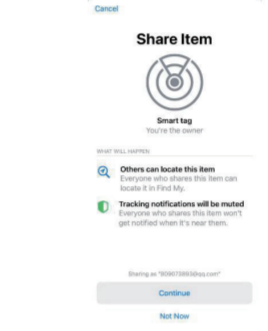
Cancel

Share Item

Smart tag
You're the owner

WHAT WILL HAPPEN

Others can locate this item
Everyone who shares this item can locate it in Find My.

Tracking notifications will be muted
Everyone who shares this item won't get notified when it's near them.

Sharing as "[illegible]@qq.com"

Continue

Not Now